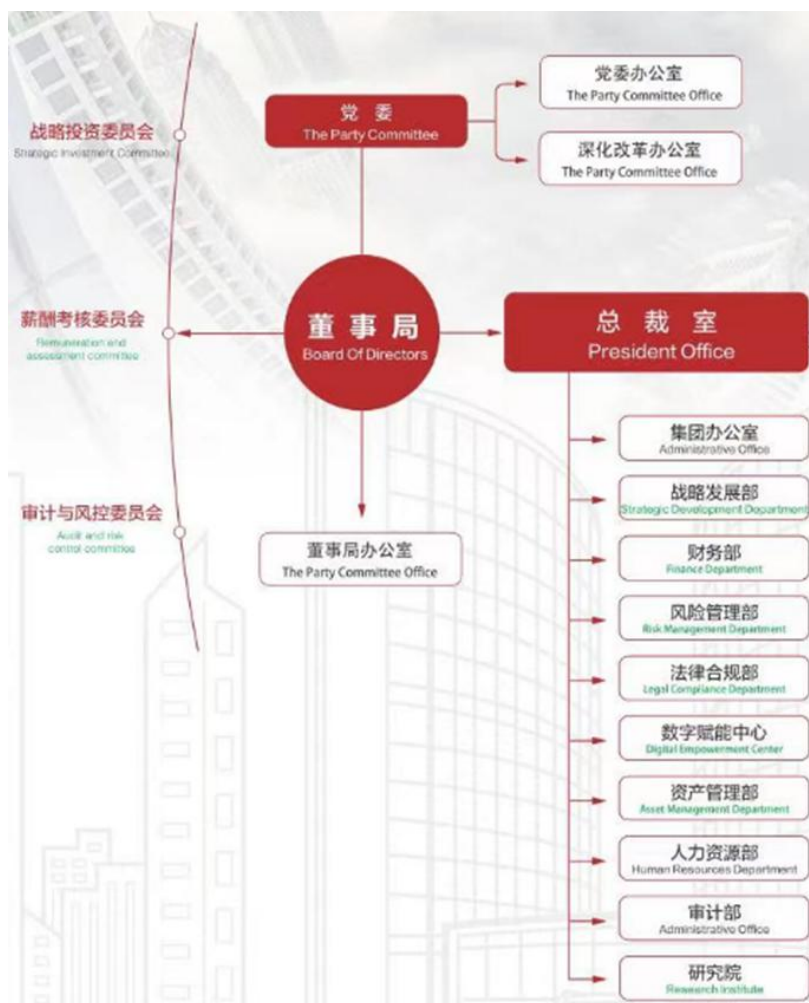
战略投资委员会
Strategic Investment Committee

党委
The Party Committee

党委办公室
The Party Committee Office

深化改革办公室
The Party Committee Office

薪酬考核委员会
Remuneration and assessment committee

董事局
Board Of Directors

总裁室
President Office

集团办公室
Administrative Office

战略发展部
Strategic Development Department

审计与风控委员会
Audit and risk control committee

董事局办公室
The Party Committee Office

财务部
Finance Department

风险管理部
Risk Management Department

法律合规部
Legal Compliance Department

数字赋能中心
Digital Empowerment Center

资产管理部
Asset Management Department

人力资源部
Human Resources Department

审计部
Administrative Office

研究院
Research Institute